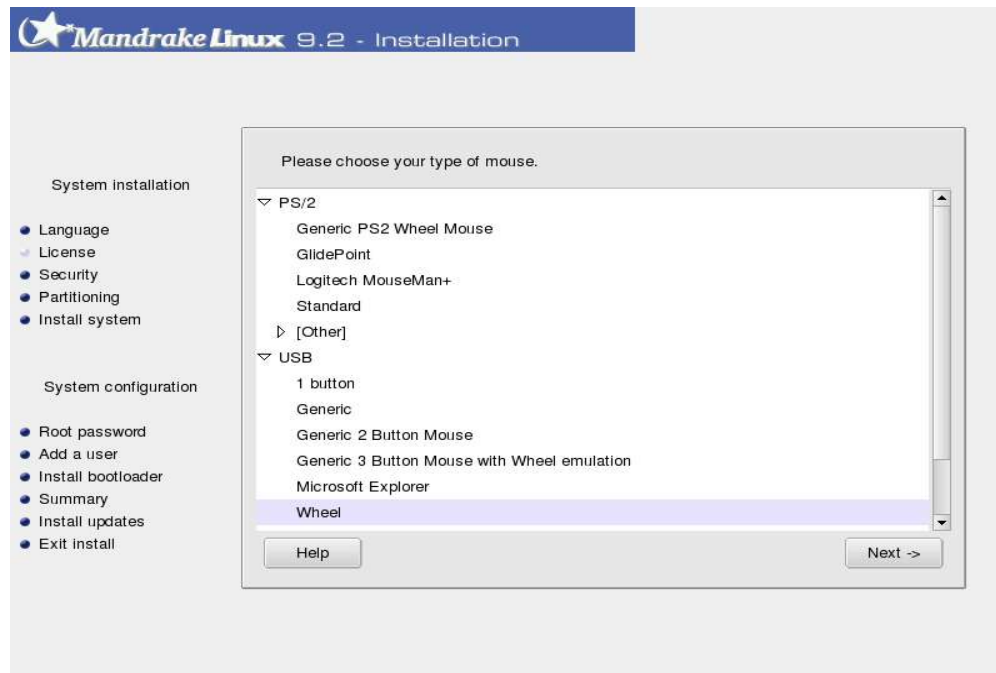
Mandrake Linux 9.2 - Installation

System installation

- Language
- License
- Security
- Partitioning
- Install system

System configuration

- Root password
- Add a user
- Install bootloader
- Summary
- Install updates
- Exit install

Please choose your type of mouse.

PS/2
Generic PS2 Wheel Mouse
GlidePoint
Logitech MouseMan+
Standard
[Other]
USB
1 button
Generic
Generic 2 Button Mouse
Generic 3 Button Mouse with Wheel emulation
Microsoft Explorer
Wheel

Help

Next ->